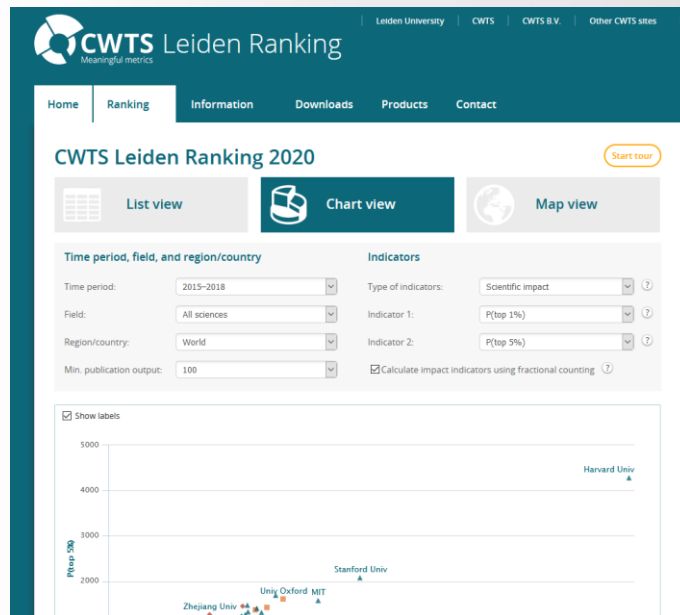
CWTS Leiden Ranking
Meaningful metrics

Leiden University | CWTS | CWTS B.V. | Other CWTS sites

Home
Ranking
Information
Downloads
Products
Contact

CWTS Leiden Ranking 2020

Start tour

List view
Chart view
Map view

Time period, field, and region/country

Time period: 2015–2018
Field: All sciences
Region/country: World
Min. publication output: 100

Indicators

Type of indicators: Scientific impact
Indicator 1: P(top 1%)
Indicator 2: P(top 5%)
Calculate impact indicators using fractional counting

Show labels

5000
4000
3000
2000

P(top 5%)

Harvard Univ
Stanford Univ
Univ Oxford
MIT
Zhejiang Univ